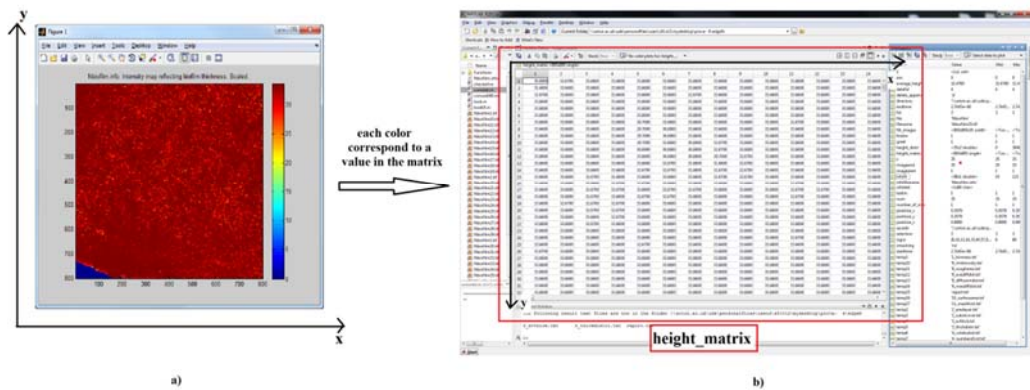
y

Figure 1

File Edit View Insert Tools Desktop Window Help

Nbsoften info. Intensity map reflecting leaflet thickness. Scaled

x

each color correspond to a value in the matrix

a)

y

x

y

height_matrix

x

b)